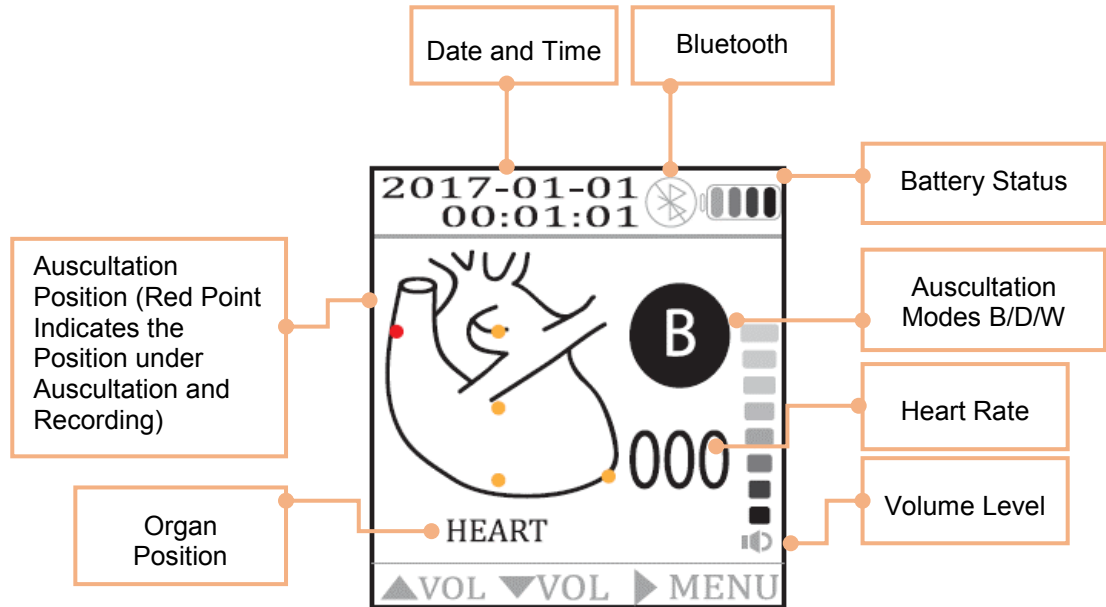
Date and Time

Bluetooth

Battery Status

2017-01-01
00:01:01

Auscultation Position (Red Point Indicates the Position under Auscultation and Recording)

Auscultation Modes B/D/W

B

Heart Rate

000

Volume Level

Organ Position

HEART

▲VOL ▼VOL ▶ MENU